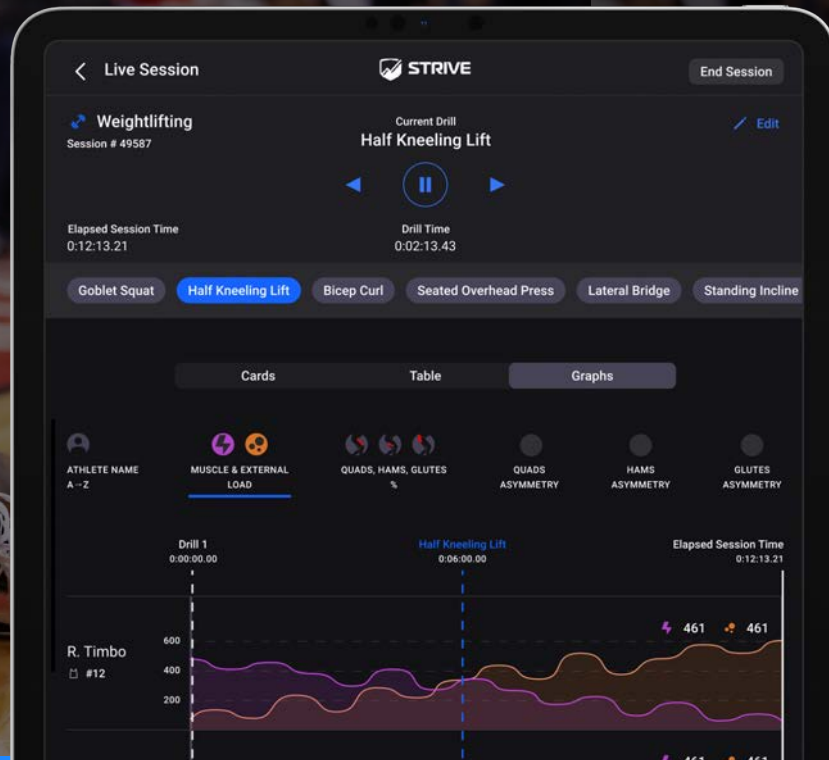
Live Session

STRIVE

End Session

Weightlifting
Session # 49587

Current Drill
Half Kneeling Lift

Edit

Elapsed Session Time
0:12:13.21

Drill Time
0:02:13.43

Goblet Squat | Half Kneeling Lift | Bicep Curl | Seated Overhead Press | Lateral Bridge | Standing Incline

Cards | Table | Graphs

ATHLETE NAME
A→Z

MUSCLE & EXTERNAL LOAD

QUADS, HAMS, GLUTES
%

QUADS
ASYMMETRY

HAMS
ASYMMETRY

GLUTES
ASYMMETRY

Drill 1
0:00:00.00

Half Kneeling Lift
0:06:00.00

Elapsed Session Time
0:12:13.21

R. Timbo
#12

600
400
200

461 461

461 461